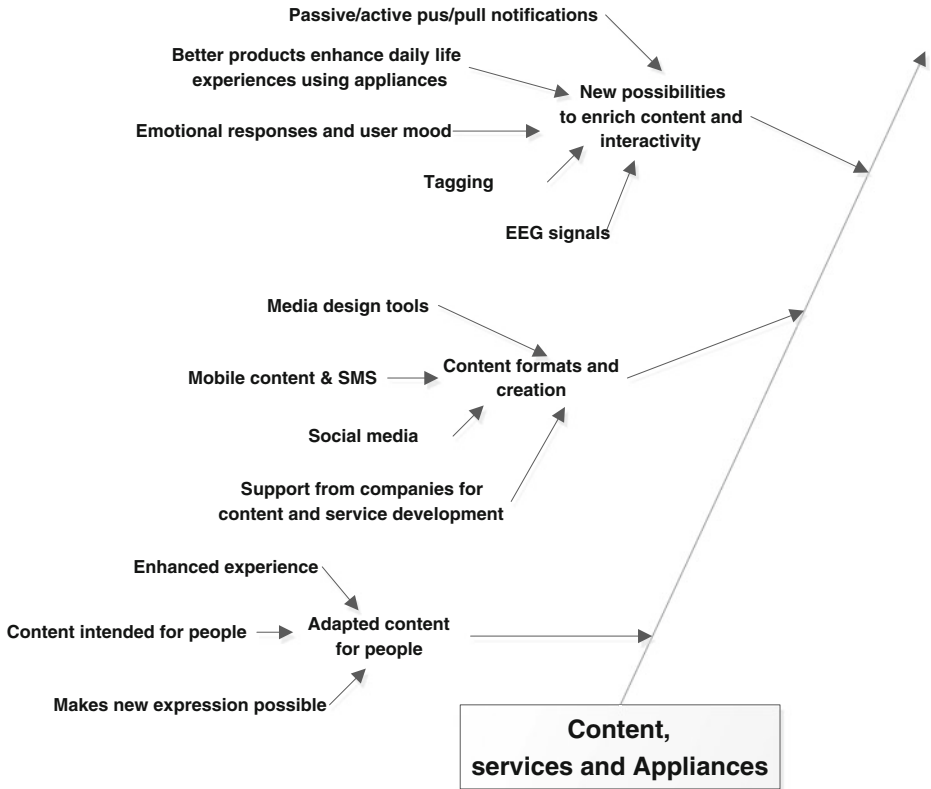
Passive/active pus/pull notifications

Better products enhance daily life experiences using appliances

New possibilities to enrich content and interactivity

Emotional responses and user mood

Tagging

EEG signals

Media design tools

Content formats and creation

Mobile content & SMS

Social media

Support from companies for content and service development

Enhanced experience

Content intended for people

Adapted content for people

Makes new expression possible

Content, services and Appliances